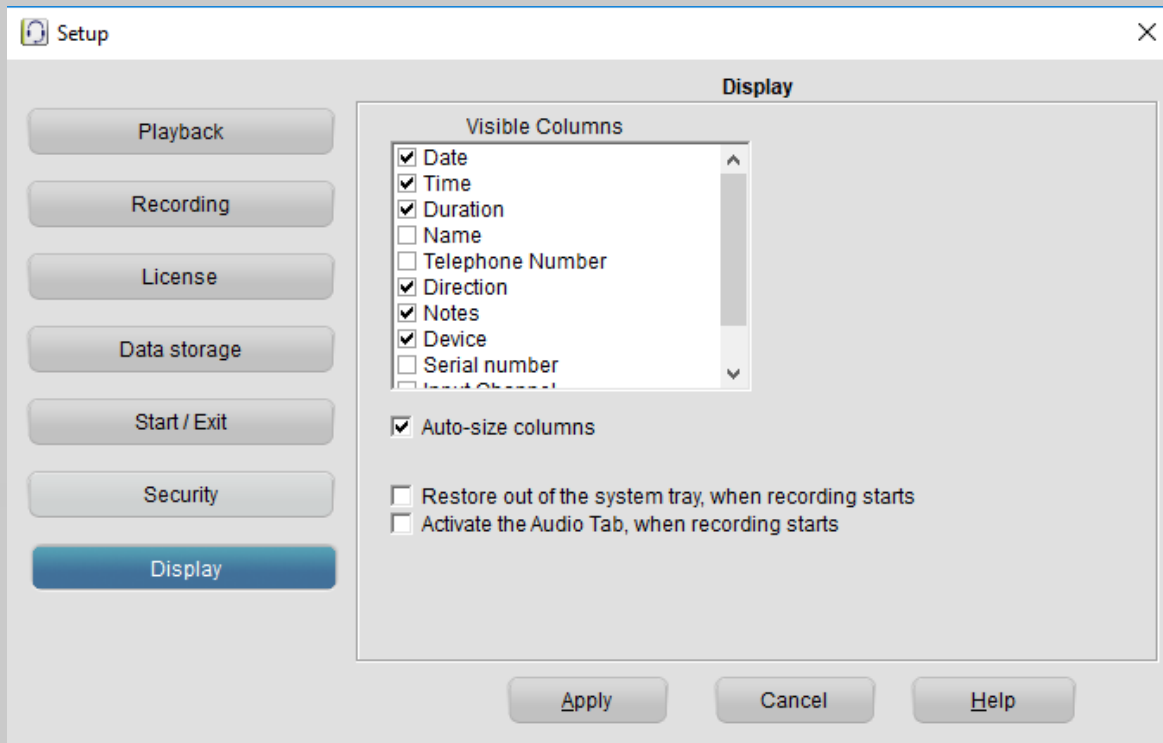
Setup

Playback

Recording

License

Data storage

Start / Exit

Security

Display

Display

Visible Columns

☑ Date
☑ Time
☑ Duration
☐ Name
☐ Telephone Number
☑ Direction
☑ Notes
☑ Device
☐ Serial number
☐ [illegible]

☑ Auto-size columns

☐ Restore out of the system tray, when recording starts
☐ Activate the Audio Tab, when recording starts

Apply

Cancel

Help